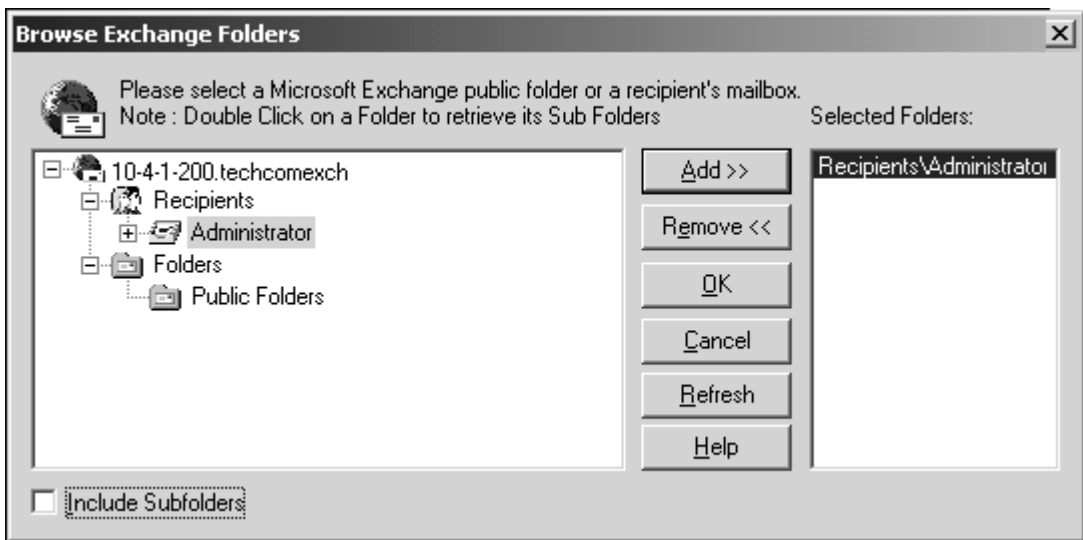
Browse Exchange Folders

Please select a Microsoft Exchange public folder or a recipient's mailbox.
Note : Double Click on a Folder to retrieve its Sub Folders

Selected Folders:

10-4-1-200.techcomexch
Recipients
Administrator
Folders
Public Folders

Add >>
Remove <<
OK
Cancel
Refresh
Help

Recipients\Administrator

Include Subfolders